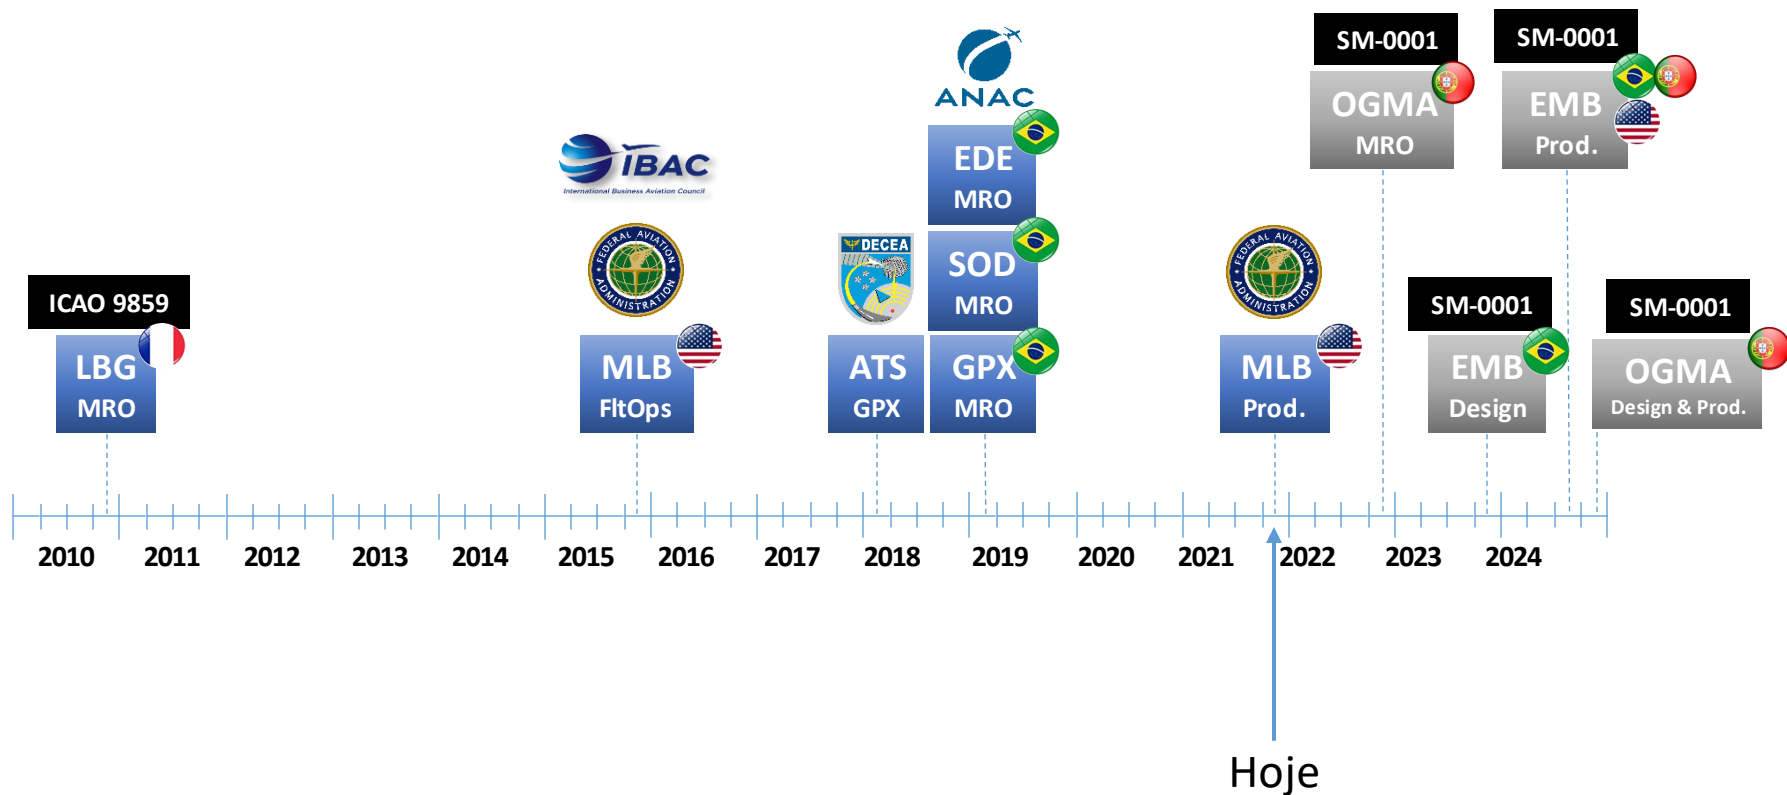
SM-0001
SM-0001
OGMA
MRO
EMB
Prod.
ANAC
IBAC
International Business Aviation Council
EDE
MRO
DECEA
SOD
MRO
FEDERAL AVIATION ADMINISTRATION
FEDERAL AVIATION ADMINISTRATION
ICAO 9859
SM-0001
SM-0001
LBG
MRO
MLB
FltOps
ATS
GPX
GPX
MRO
MLB
Prod.
EMB
Design
OGMA
Design & Prod.
2010
2011
2012
2013
2014
2015
2016
2017
2018
2019
2020
2021
2022
2023
2024
Hoje